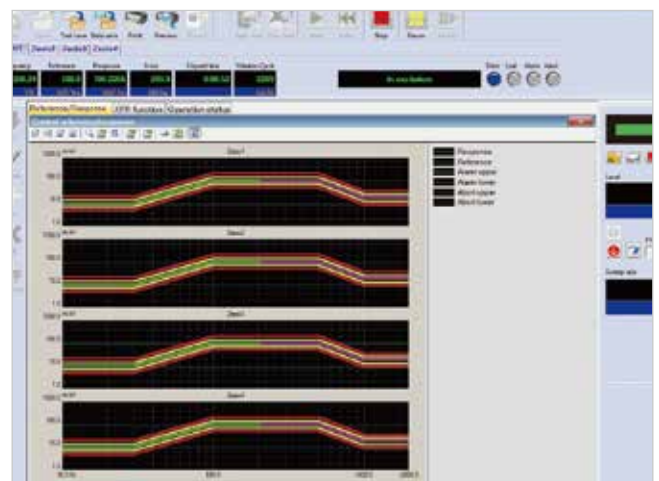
Test new
Data save
Print
Preview
Stop
Pause
Zone#1
Zone#2
Zone#3
Zone#4
Reference
Response
Error
Elapsed time
Vibration Cycle
Reference/Response
CPR function
Operation status
Zone1
Zone2
Zone3
Zone4
Response
Reference
Alarm upper
Alarm lower
Abort upper
Abort lower
1000.0
100.0
10.0
1.0
Level
Sweep rate